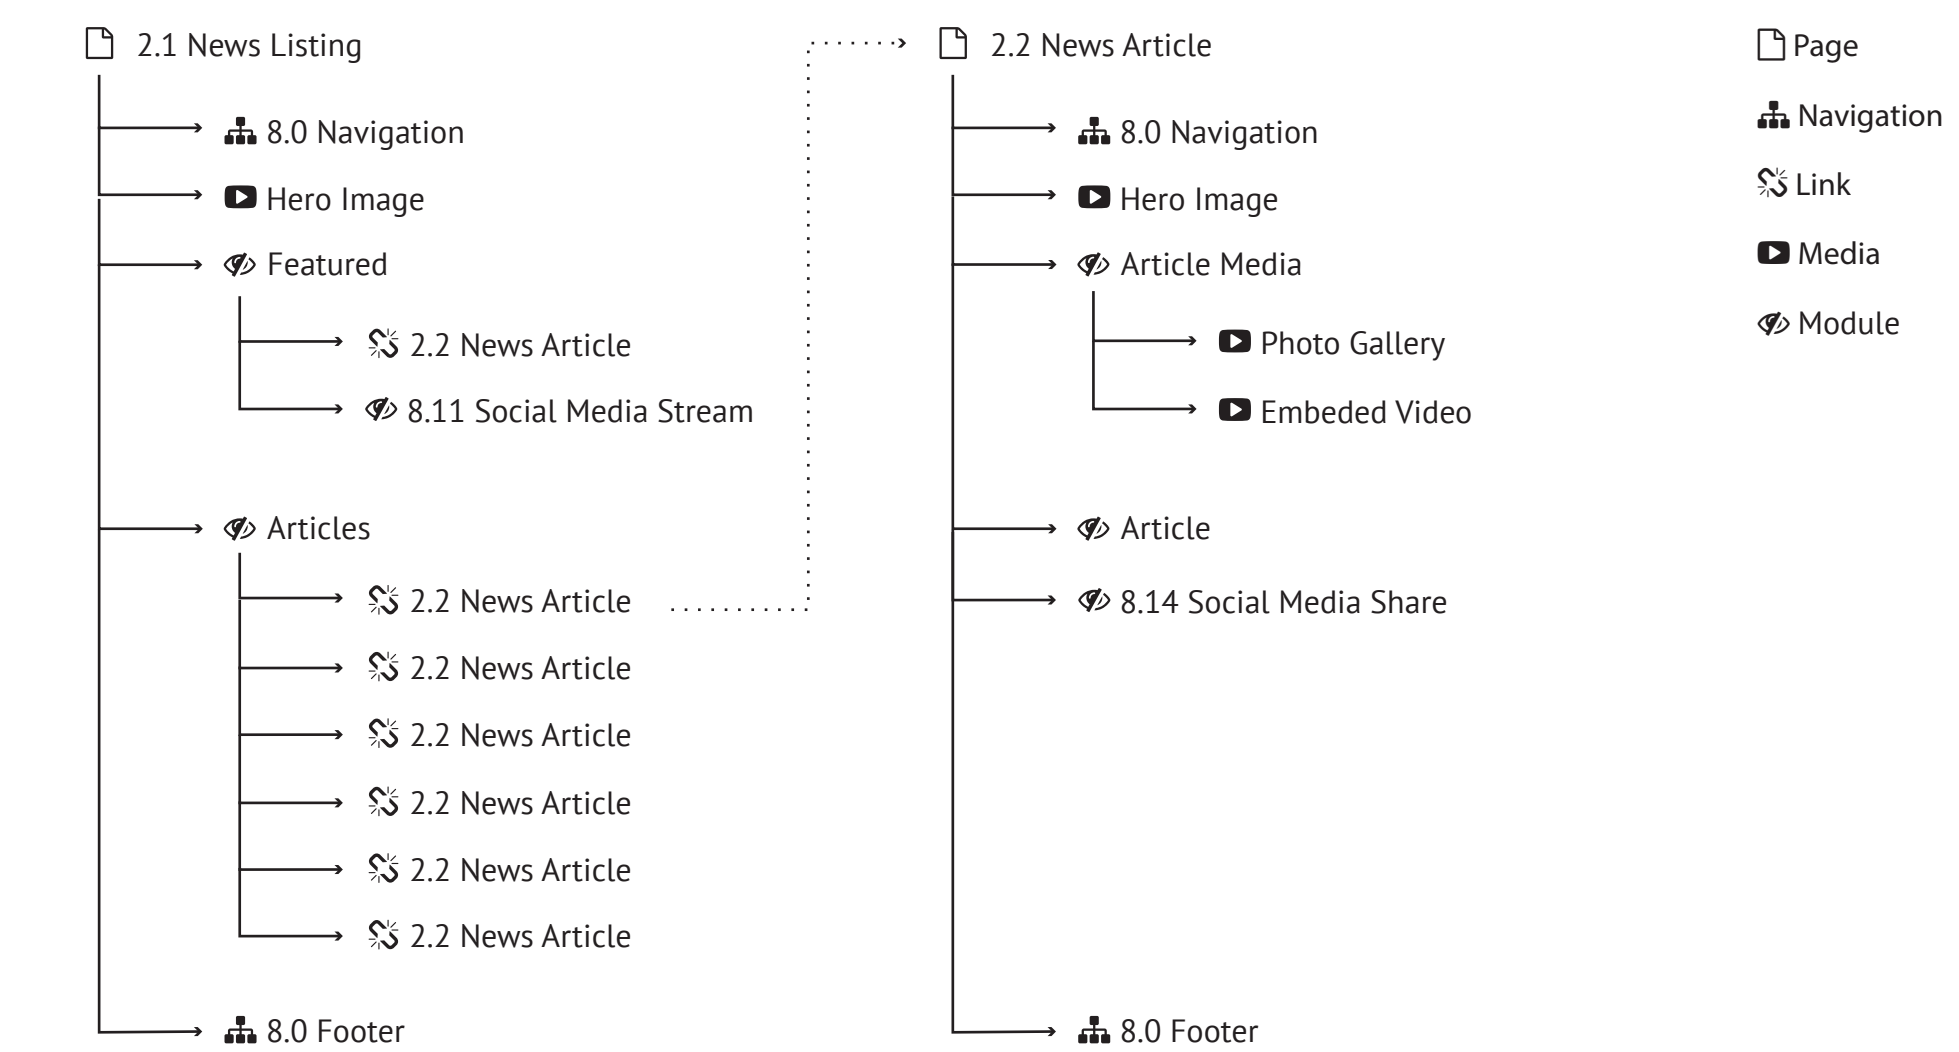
2.1 News Listing

8.0 Navigation

Hero Image

Featured

2.2 News Article

8.11 Social Media Stream

Articles

2.2 News Article

2.2 News Article

2.2 News Article

2.2 News Article

2.2 News Article

2.2 News Article

8.0 Footer

2.2 News Article

8.0 Navigation

Hero Image

Article Media

Photo Gallery

Embeded Video

Article

8.14 Social Media Share

8.0 Footer

Page

Navigation

Link

Media

Module